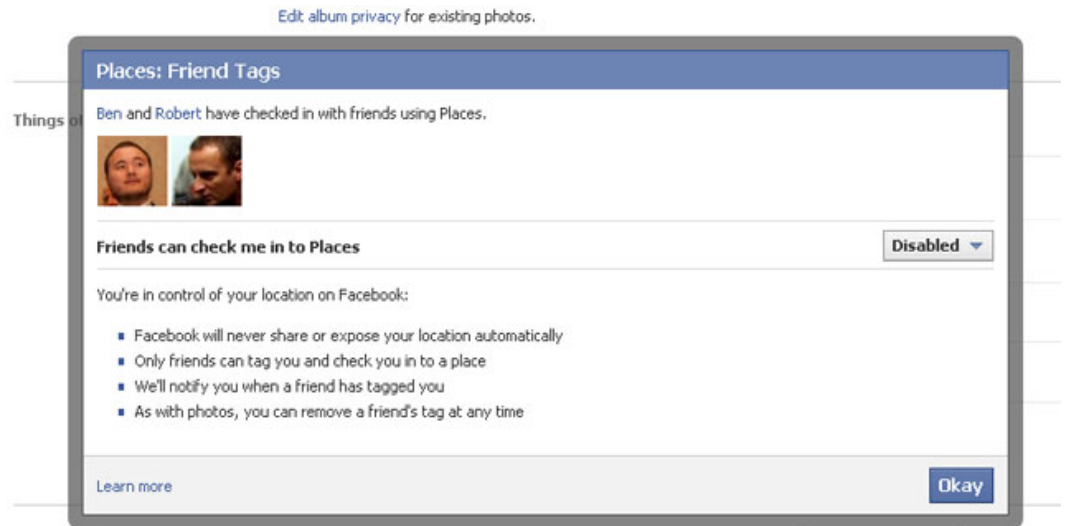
Edit album privacy for existing photos.

Things o

Places: Friend Tags

Ben and Robert have checked in with friends using Places.

Friends can check me in to Places

Disabled

You're in control of your location on Facebook:

- Facebook will never share or expose your location automatically
- Only friends can tag you and check you in to a place
- We'll notify you when a friend has tagged you
- As with photos, you can remove a friend's tag at any time

Learn more

Okay